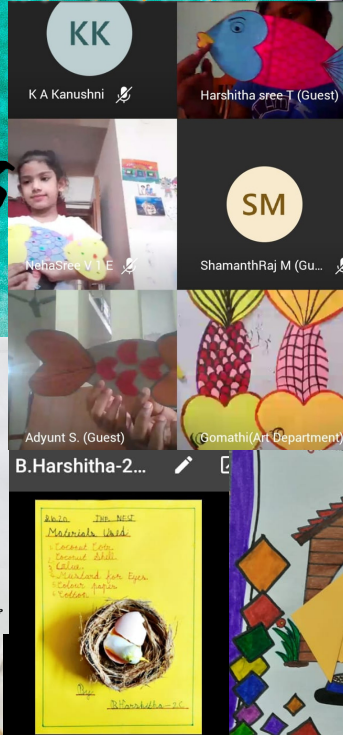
KK

K A Kanushni

Harshitha sree T (Guest)

NehaSree V | E

SM

ShamanthRaj M (Gu

Adyunt S. (Guest)

Gomathi(Art Department)

B.Harshitha-2

THE NEST

Materials Used:
1. Coconut Fibre
2. Coconut Shell
3. Glue
4. Mustard for Eyes
5. Colour paper
6. Cotton

B.Harshitha-2C